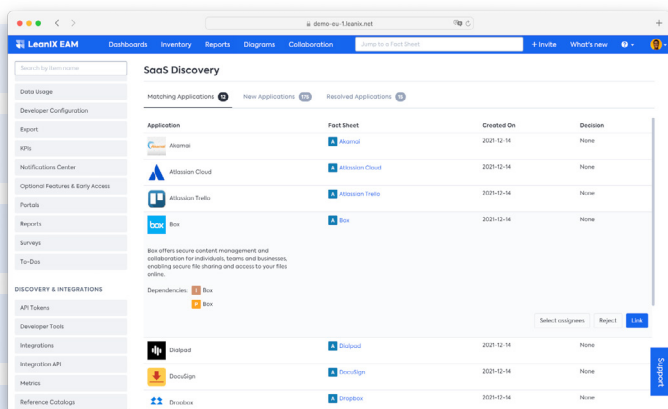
demo-eu-1.leanix.net

LeanIX EAM  Dashboards  Inventory  Reports  Diagrams  Collaboration  Jump to a Fact Sheet  + Invite  What's new

Search by item name

Data Usage
Developer Configuration
Export
KPIs
Notifications Center
Optional Features & Early Access
Portals
Reports
Surveys
To-Dos

DISCOVERY & INTEGRATIONS
API Tokens
Developer Tools
Integrations
Integration API
Metrics
Reference Catalogs

SaaS Discovery

Matching Applications 12  New Applications 175  Resolved Applications 15

| Application | Fact Sheet | Created On | Decision |
|---|---|---|---|
| Akamai | A Akamai | 2021-12-14 | None |
| Atlassian Cloud | A Atlassian Cloud | 2021-12-14 | None |
| Atlassian Trello | A Atlassian Trello | 2021-12-14 | None |
| Box | A Box | 2021-12-14 | None |

Box offers secure content management and collaboration for individuals, teams and businesses, enabling secure file sharing and access to your files online.

Dependencies: Box
Box

Select assignees  Reject  Link

| Application | Fact Sheet | Created On | Decision |
|---|---|---|---|
| Dialpad | A Dialpad | 2021-12-14 | None |
| DocuSign | A DocuSign | 2021-12-14 | None |
| Dropbox | A Dropbox | 2021-12-14 | None |

Support